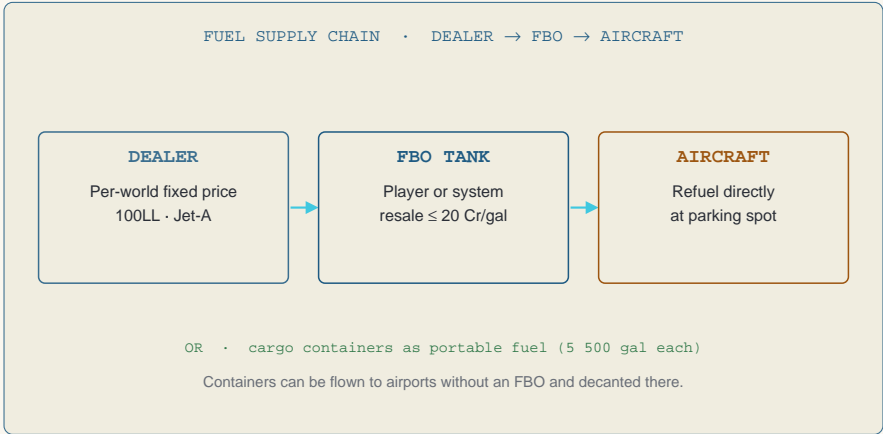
FUEL SUPPLY CHAIN · DEALER → FBO → AIRCRAFT

DEALER

Per-world fixed price
100LL · Jet-A

FBO TANK

Player or system
resale ≤ 20 Cr/gal

AIRCRAFT

Refuel directly
at parking spot

OR · cargo containers as portable fuel (5 500 gal each)

Containers can be flown to airports without an FBO and decanted there.